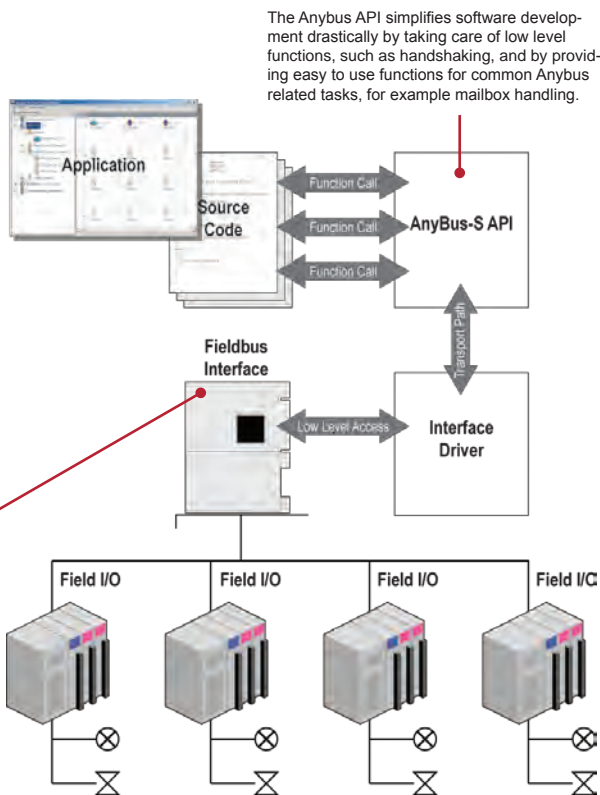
The Anybus API simplifies software development drastically by taking care of low level functions, such as handshaking, and by providing easy to use functions for common Anybus related tasks, for example mailbox handling.

Application

Source Code

Function Call

Function Call

Function Call

AnyBus-S API

Transport Path

Fieldbus Interface

Low Level Access

Interface Driver

Field I/O

Field I/O

Field I/O

Field I/C